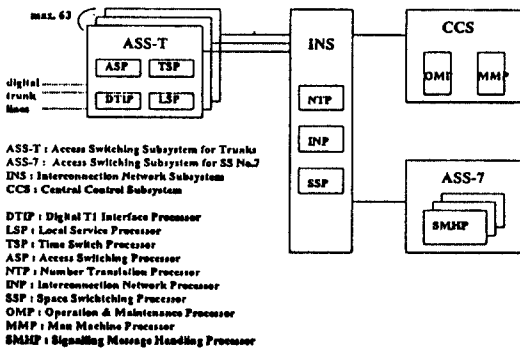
max. 63

ASS-T

ASP TSP

DTIP LSP

digital trunk lines

INS

NTP

INP

SSP

CCS

OMP MMP

ASS-7

SMHP

ASS-T : Access Switching Subsystem for Trunks
ASS-7 : Access Switching Subsystem for SS No.7
INS : Interconnection Network Subsystem
CCS : Central Control Subsystem

DTIP : Digital T1 Interface Processor
LSP : Local Service Processor
TSP : Time Switch Processor
ASP : Access Switching Processor
NTP : Number Translation Processor
INP : Interconnection Network Processor
SSP : Space Swichtching Processor
OMP : Operation & Maintenance Processor
MMP : Man Machine Processor
SMHP : Signalling Message Handling Processor